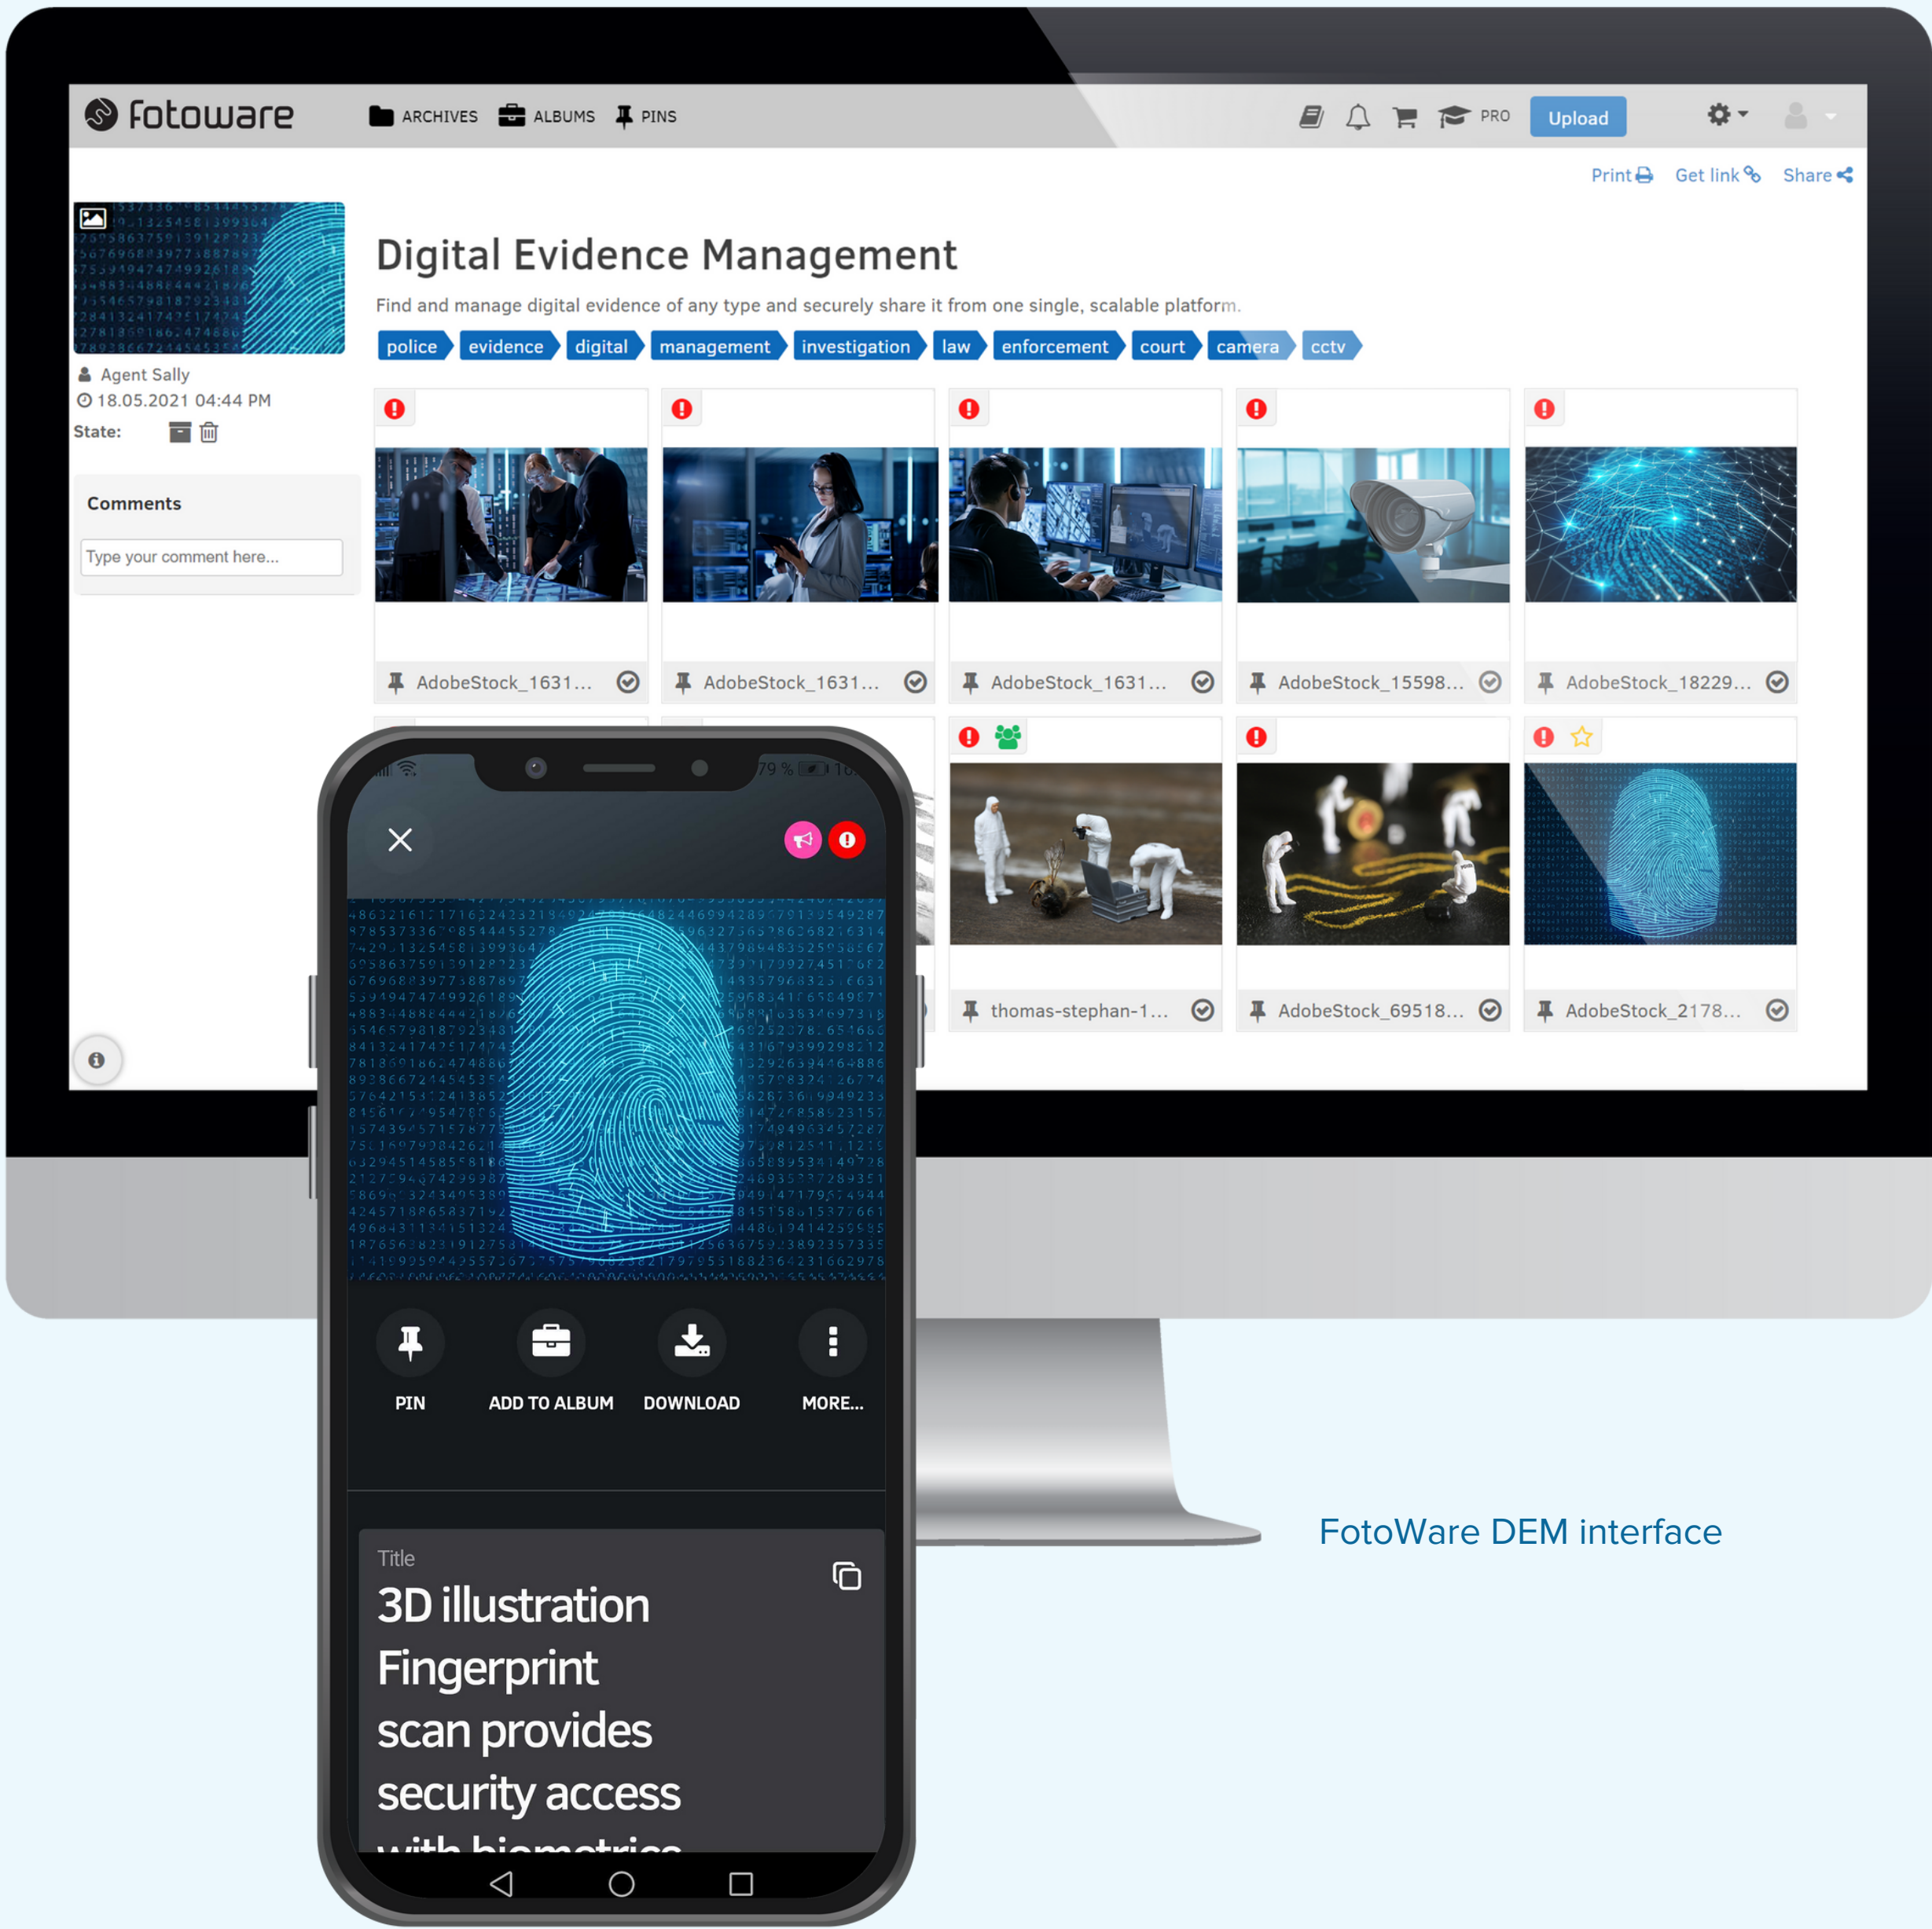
fotoware ARCHIVES ALBUMS PINS PRO Upload

Print Get link Share

Digital Evidence Management

Find and manage digital evidence of any type and securely share it from one single, scalable platform.

police evidence digital management investigation law enforcement court camera cctv

Agent Sally
18.05.2021 04:44 PM
State:

Comments

Type your comment here...

AdobeStock_1631...
AdobeStock_1631...
AdobeStock_1631...
AdobeStock_15598...
AdobeStock_18229...
thomas-stephan-1...
AdobeStock_69518...
AdobeStock_2178...

PIN ADD TO ALBUM DOWNLOAD MORE...

Title
3D illustration Fingerprint scan provides security access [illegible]

FotoWare DEM interface